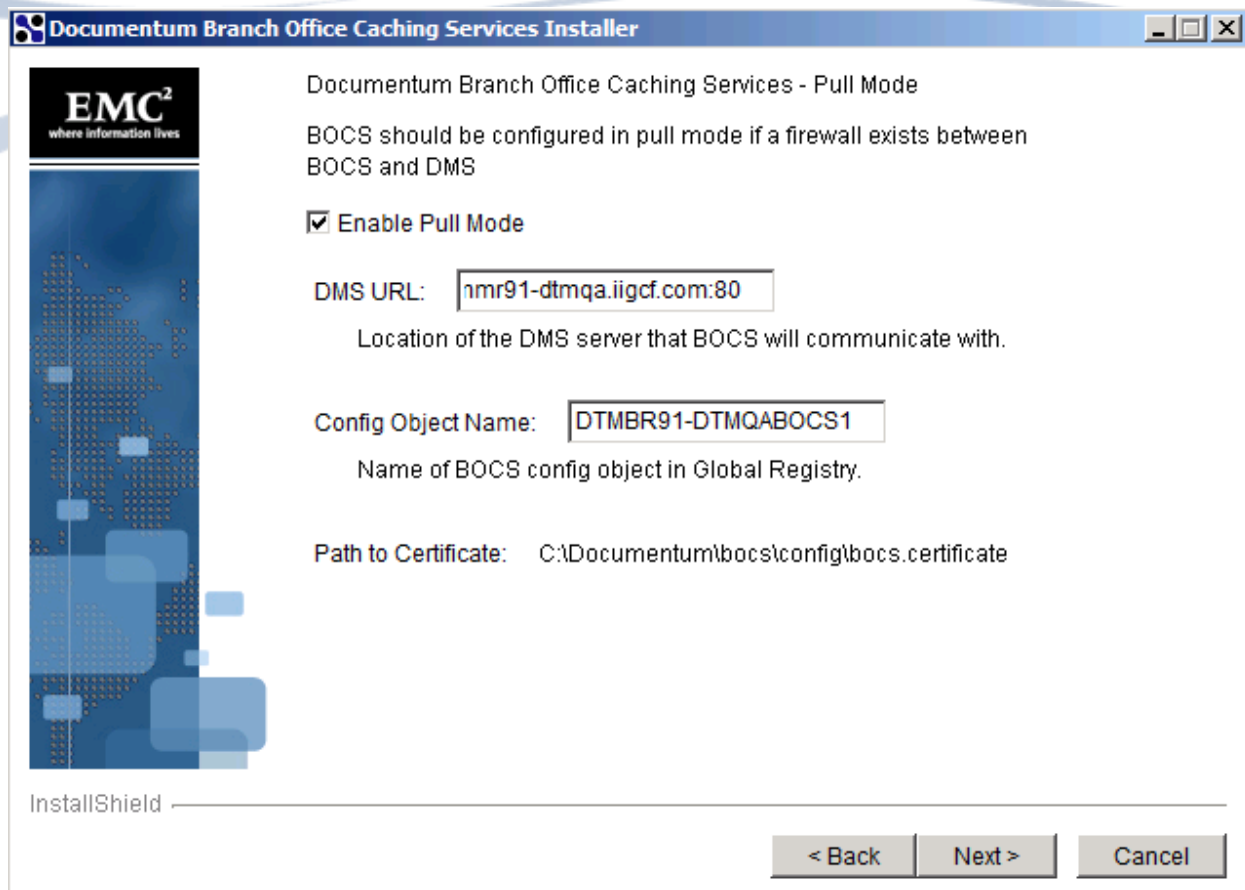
Documentum Branch Office Caching Services Installer

EMC$^2$
where information lives

Documentum Branch Office Caching Services - Pull Mode

BOCS should be configured in pull mode if a firewall exists between BOCS and DMS

☑ Enable Pull Mode

DMS URL: nmr91-dtmqa.iigcf.com:80

Location of the DMS server that BOCS will communicate with.

Config Object Name: DTMBR91-DTMQABOCS1

Name of BOCS config object in Global Registry.

Path to Certificate: C:\Documentum\bocs\config\bocs.certificate

InstallShield

< Back    Next >    Cancel